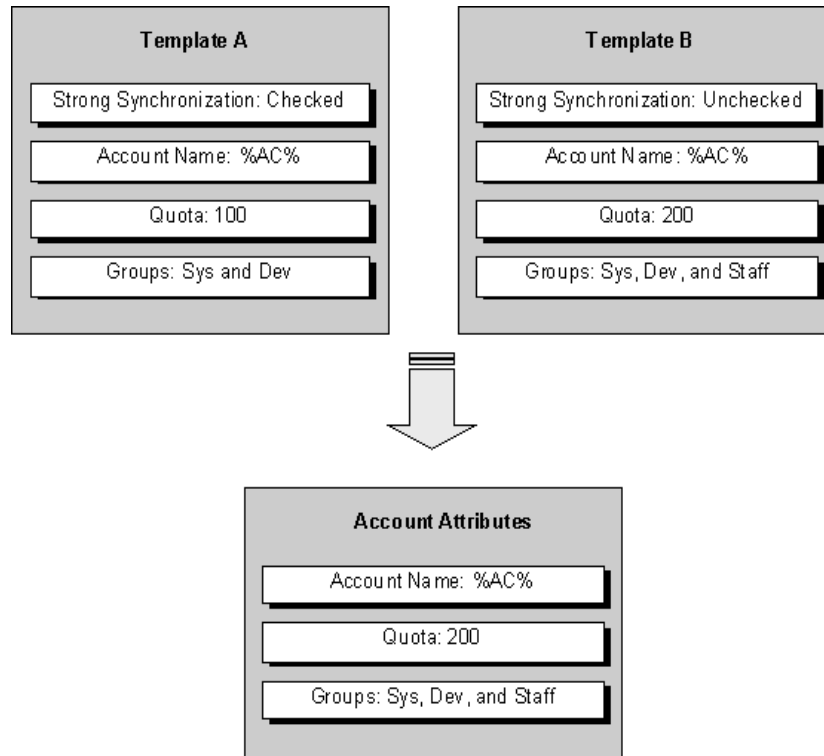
Template A

Strong Synchronization: Checked

Account Name: %AC%

Quota: 100

Groups: Sys and Dev

Template B

Strong Synchronization: Unchecked

Account Name: %AC%

Quota: 200

Groups: Sys, Dev, and Staff

Account Attributes

Account Name: %AC%

Quota: 200

Groups: Sys, Dev, and Staff